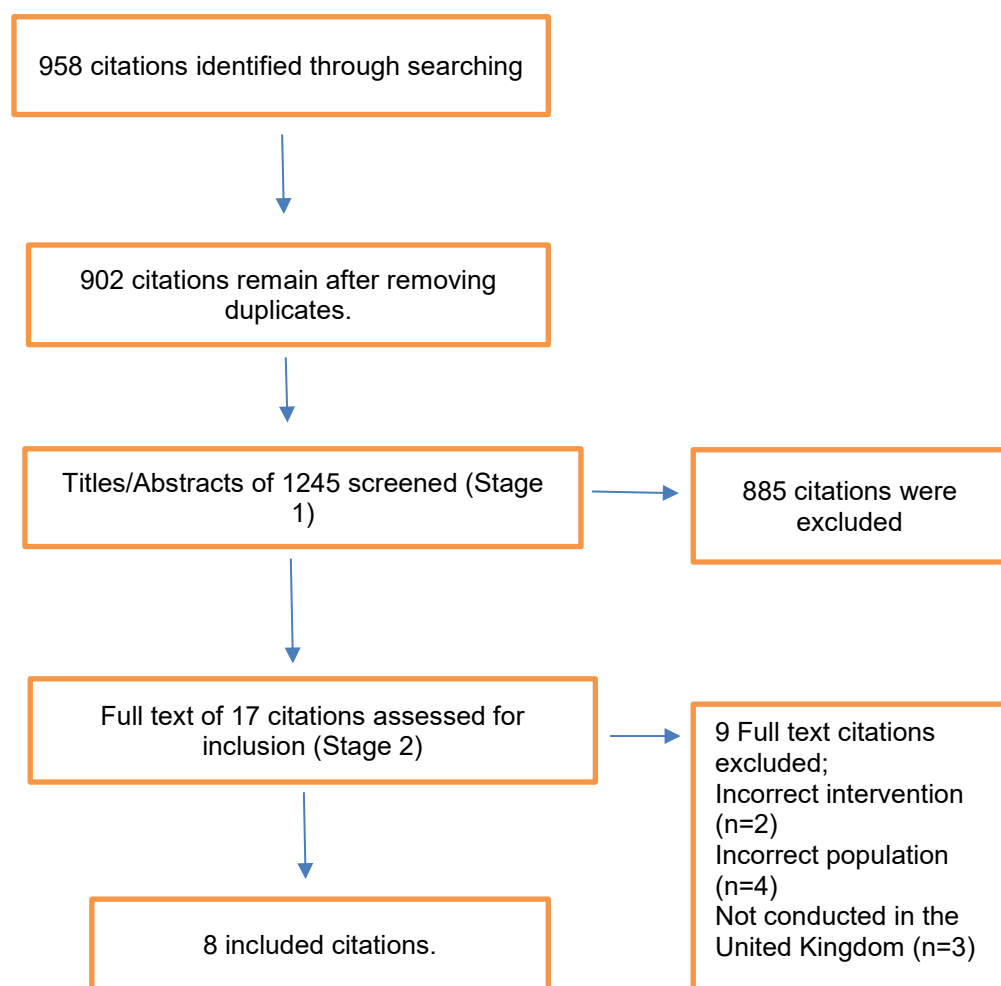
958 citations identified through searching

902 citations remain after removing duplicates.

Titles/Abstracts of 1245 screened (Stage 1)

885 citations were excluded

Full text of 17 citations assessed for inclusion (Stage 2)

9 Full text citations excluded;
Incorrect intervention (n=2)
Incorrect population (n=4)
Not conducted in the United Kingdom (n=3)

8 included citations.